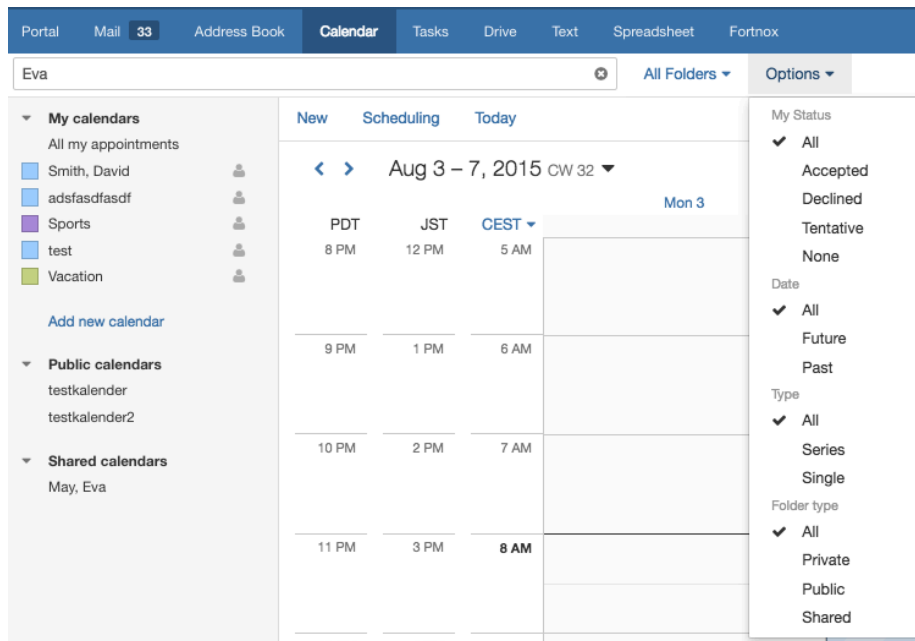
Portal Mail 33 Address Book Calendar Tasks Drive Text Spreadsheet Fortnox

Eva

All Folders ▾

Options ▾

My calendars
All my appointments
Smith, David
adsfasdfasdf
Sports
test
Vacation

Add new calendar

Public calendars
testkalender
testkalender2

Shared calendars
May, Eva

New Scheduling Today

Aug 3 – 7, 2015 CW 32

Mon 3

| PDT | JST | CEST |
|---|---|---|
| 8 PM | 12 PM | 5 AM |
| 9 PM | 1 PM | 6 AM |
| 10 PM | 2 PM | 7 AM |
| 11 PM | 3 PM | 8 AM |

My Status
✔ All
Accepted
Declined
Tentative
None
Date
✔ All
Future
Past
Type
✔ All
Series
Single
Folder type
✔ All
Private
Public
Shared